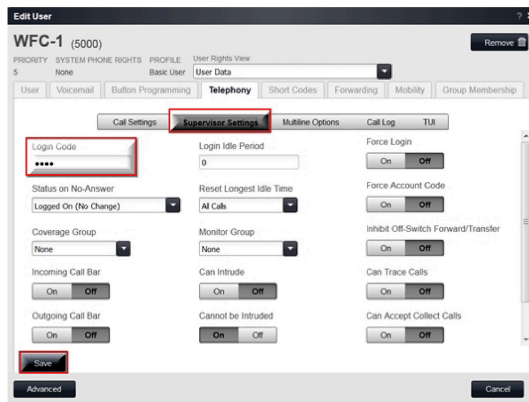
Edit User ? ×

WFC-1 (5000)

Remove

PRIORITY 5
SYSTEM PHONE RIGHTS None
PROFILE Basic User
User Rights View User Data

User | Voicemail | Button Programming | Telephony | Short Codes | Forwarding | Mobility | Group Membership

Call Settings | Supervisor Settings | Multiline Options | Call Log | TUI

Login Code
••••

Login Idle Period
0

Force Login
On Off

Status on No-Answer
Logged On (No Change)

Reset Longest Idle Time
All Calls

Force Account Code
On Off

Coverage Group
None

Monitor Group
None

Inhibit Off-Switch Forward/Transfer
On Off

Incoming Call Bar
On Off

Can Intrude
On Off

Can Trace Calls
On Off

Outgoing Call Bar
On Off

Cannot be Intruded
On Off

Can Accept Collect Calls
On Off

Save

Advanced

Cancel